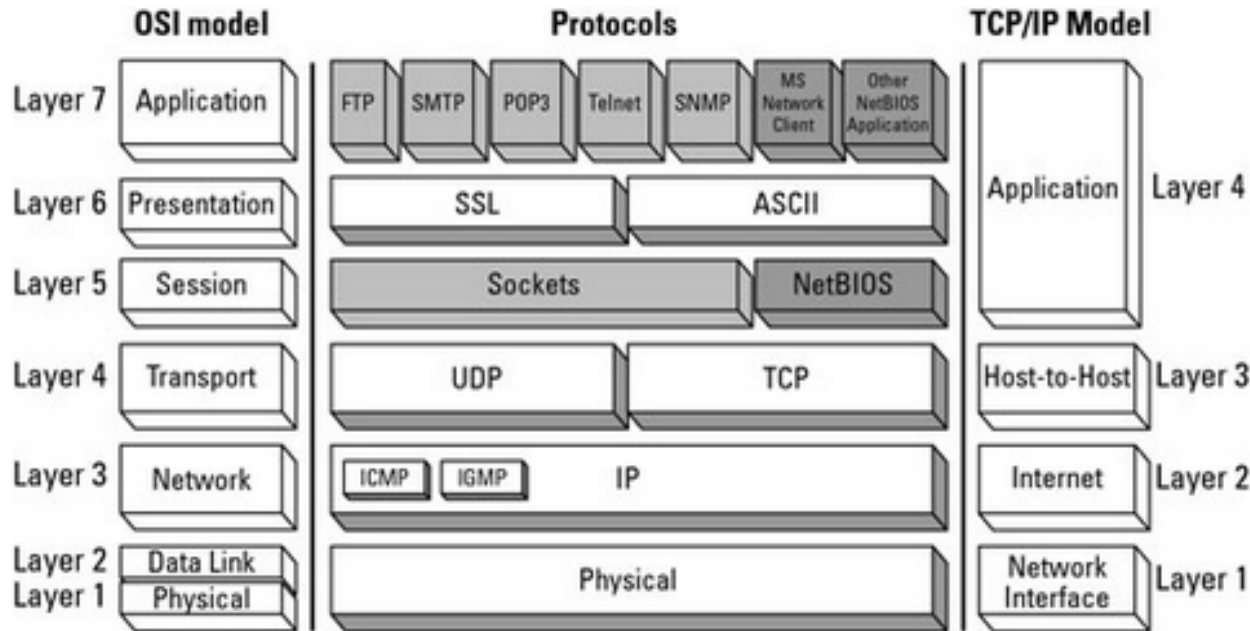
OSI model

Protocols

TCP/IP Model

Layer 7 Application

FTP SMTP POP3 Telnet SNMP MS Network Client Other NetBIOS Application

Application Layer 4

Layer 6 Presentation

SSL ASCII

Layer 5 Session

Sockets NetBIOS

Layer 4 Transport

UDP TCP

Host-to-Host Layer 3

Layer 3 Network

ICMP IGMP IP

Internet Layer 2

Layer 2 Data Link
Layer 1 Physical

Physical

Network Interface Layer 1